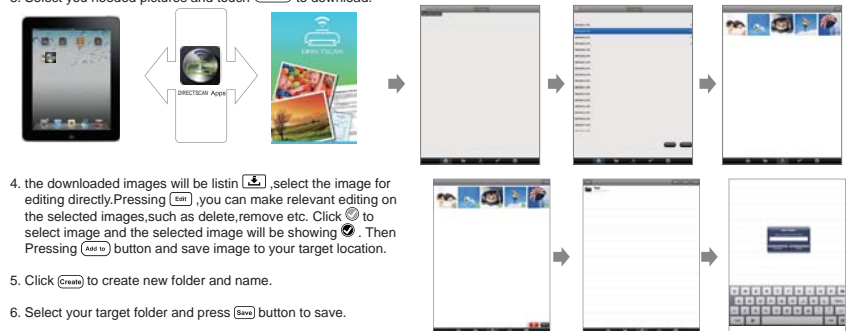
3. Select you needed pictures and touch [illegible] to download.

DIRECTSCAN Apps

DIRECTSCAN

4. the downloaded images will be listin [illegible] ,select the image for editing directly.Pressing Edit ,you can make relevant editing on the selected images,such as delete,remove etc. Click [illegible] to select image and the selected image will be showing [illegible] . Then Pressing Add to button and save image to your target location.

5. Click Create to create new folder and name.

6. Select your target folder and press Save button to save.